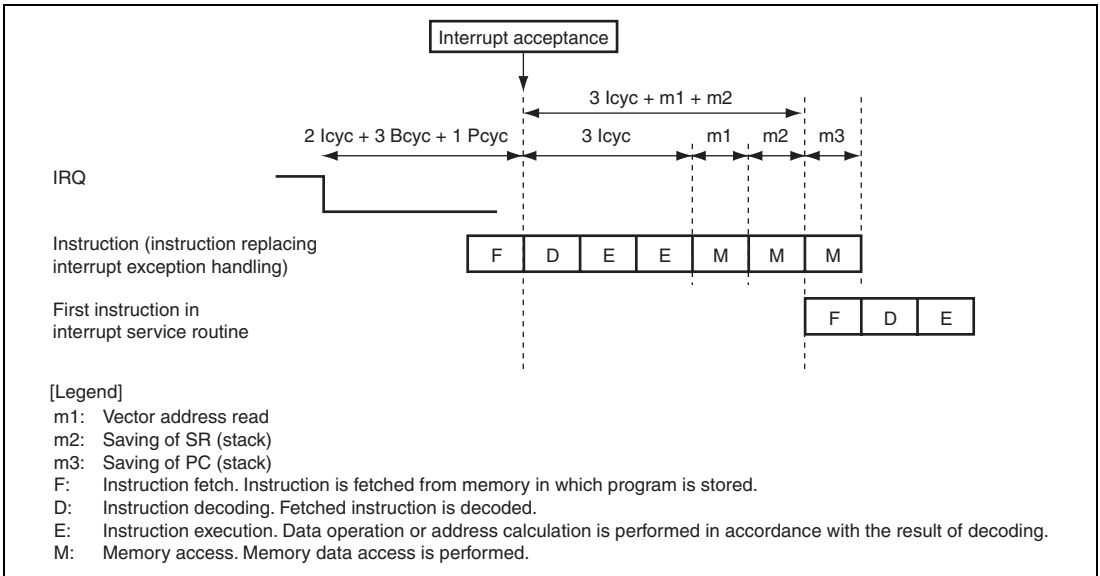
Interrupt acceptance

3 Icyc + m1 + m2

2 Icyc + 3 Bcyc + 1 Pcyc

3 Icyc

m1

m2

m3

IRQ

Instruction (instruction replacing interrupt exception handling)

F D E E M M M

First instruction in interrupt service routine

F D E

[Legend]
m1: Vector address read
m2: Saving of SR (stack)
m3: Saving of PC (stack)
F: Instruction fetch. Instruction is fetched from memory in which program is stored.
D: Instruction decoding. Fetched instruction is decoded.
E: Instruction execution. Data operation or address calculation is performed in accordance with the result of decoding.
M: Memory access. Memory data access is performed.